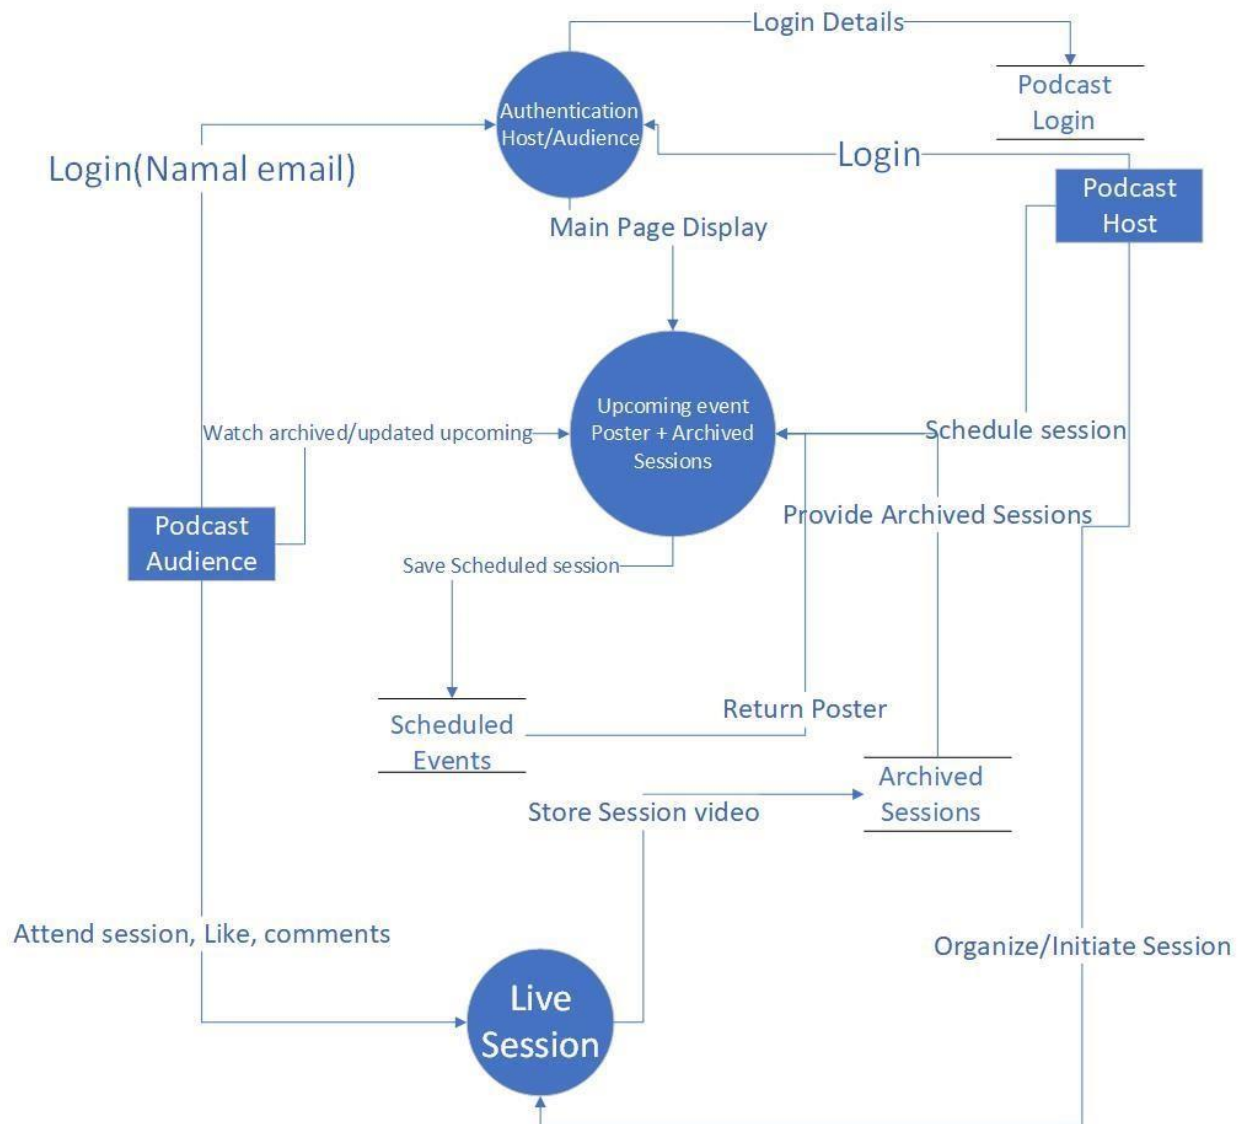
Login Details

Podcast Login

Authentication Host/Audience

Login(Namal email)

Login

Podcast Host

Main Page Display

Upcoming event Poster + Archived Sessions

Watch archived/updated upcoming

Schedule session

Provide Archived Sessions

Podcast Audience

Save Scheduled session

Scheduled Events

Return Poster

Archived Sessions

Store Session video

Attend session, Like, comments

Organize/Initiate Session

Live Session